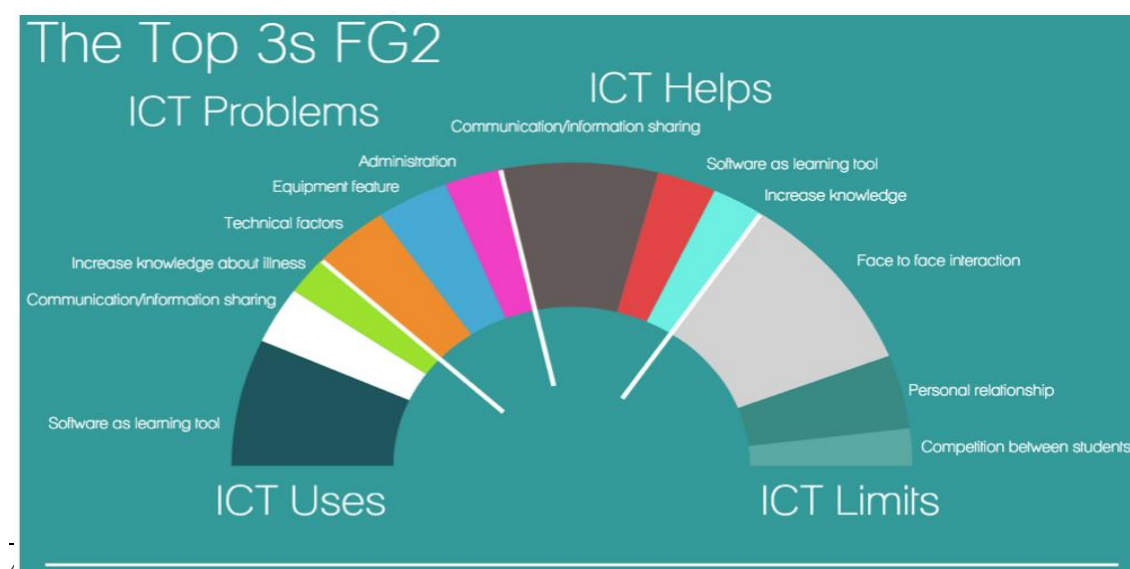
The Top 3s FG2

ICT Problems

ICT Helps

Communication/information sharing

Administration

Equipment feature

Technical factors

Increase knowledge about illness

Communication/information sharing

Software as learning tool

Software as learning tool

Increase knowledge

Face to face interaction

Personal relationship

Competition between students

ICT Uses

ICT Limits